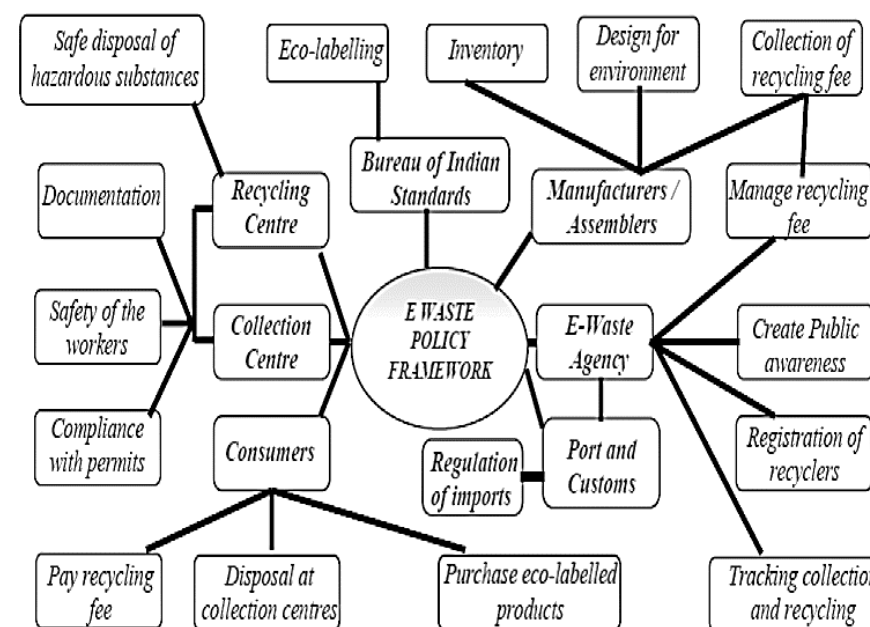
Safe disposal of hazardous substances

Eco-labelling

Inventory

Design for environment

Collection of recycling fee

Documentation

Recycling Centre

Bureau of Indian Standards

Manufacturers / Assemblers

Manage recycling fee

Safety of the workers

Collection Centre

E WASTE POLICY FRAMEWORK

E-Waste Agency

Create Public awareness

Compliance with permits

Consumers

Regulation of imports

Port and Customs

Registration of recyclers

Pay recycling fee

Disposal at collection centres

Purchase eco-labelled products

Tracking collection and recycling